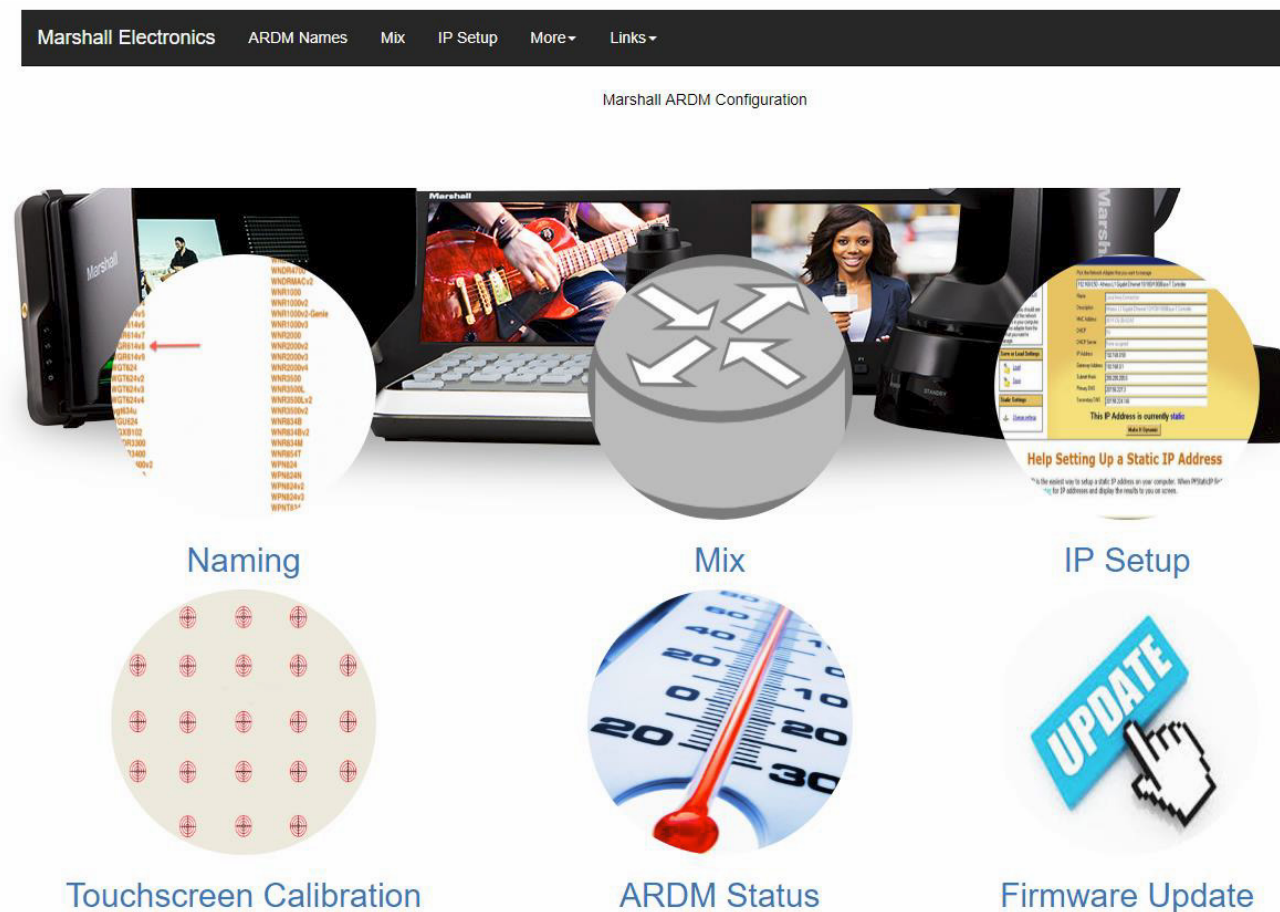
Marshall Electronics ARDM Names Mix IP Setup More▾ Links▾

Marshall ARDM Configuration

Marshall

Marshall

Marsh

WNDR4700
WNDRMACv2
WNR1000
WNR1000v2
WNR1000v2-Genie
WNR1000v3
WNR2000
WNR2000v2
WNR2000v3
WNR2000v4
WNR3500
WNR3500L
WNR3500Lv2
WNR3500v2
WNR834B
WNR834Bv2
WNR834M
WNR854T
WPN824
WPN824N
WPN824v2
WPN824v3
WPNT834

This IP Address is currently static

Help Setting Up a Static IP Address

Naming

Mix

IP Setup

UPDATE

Touchscreen Calibration

ARDM Status

Firmware Update